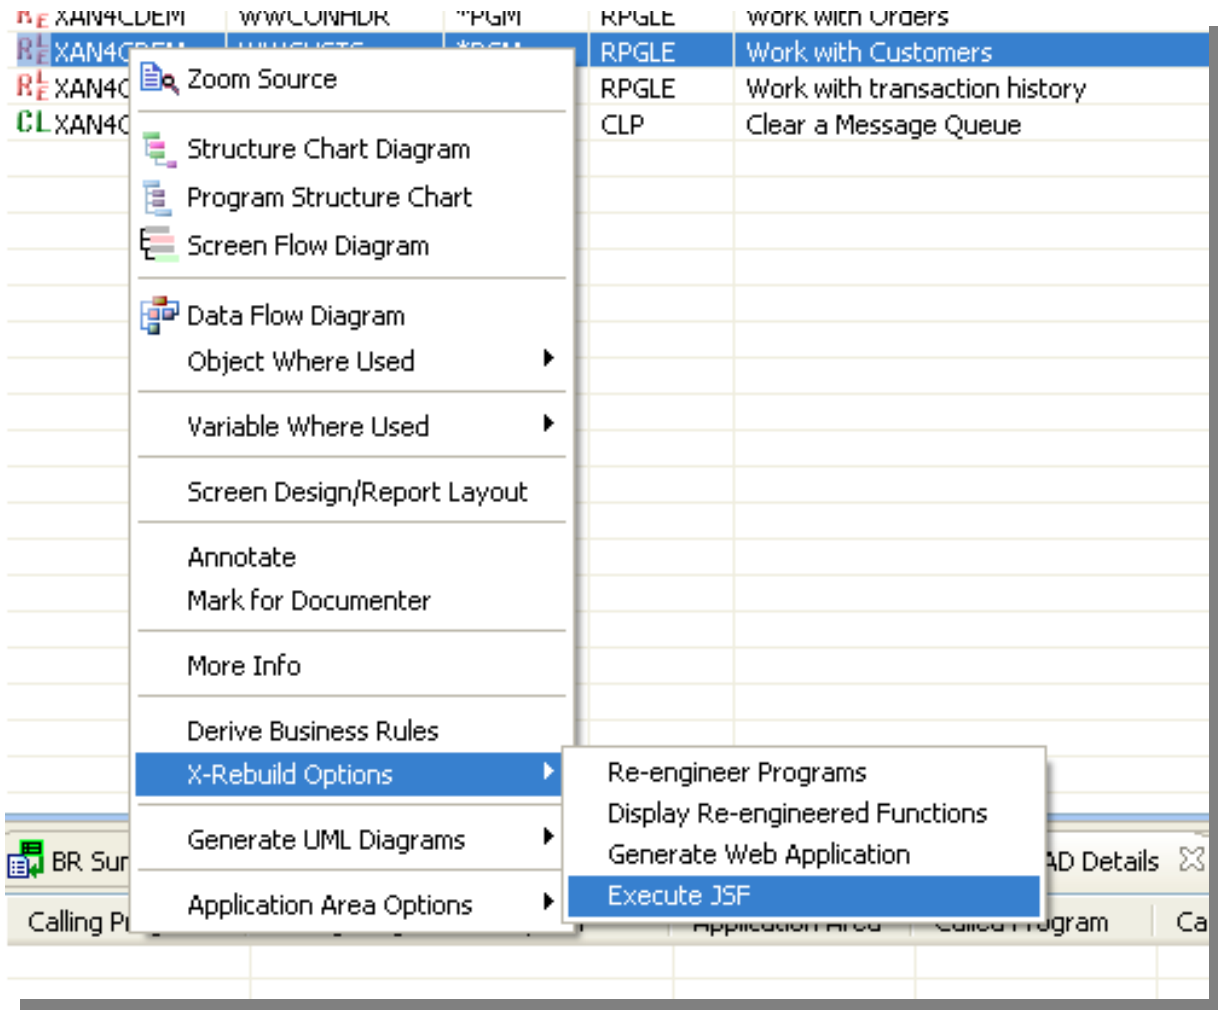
| | | | | |
|---|---|---|---|---|
| XAN4CDEM | WWCONHDR | *PGM | RPGLE | Work with Orders |
| XAN4C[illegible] | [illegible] | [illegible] | RPGLE | Work with Customers |
| XAN4C | | | RPGLE | Work with transaction history |
| XAN4C | | | CLP | Clear a Message Queue |

Zoom Source
Structure Chart Diagram
Program Structure Chart
Screen Flow Diagram
Data Flow Diagram
Object Where Used
Variable Where Used
Screen Design/Report Layout
Annotate
Mark for Documenter
More Info
Derive Business Rules
X-Rebuild Options
Generate UML Diagrams
Application Area Options

Re-engineer Programs
Display Re-engineered Functions
Generate Web Application
Execute JSF

BR Sur
AD Details
Calling Pr
Application Area
Called Program
Ca